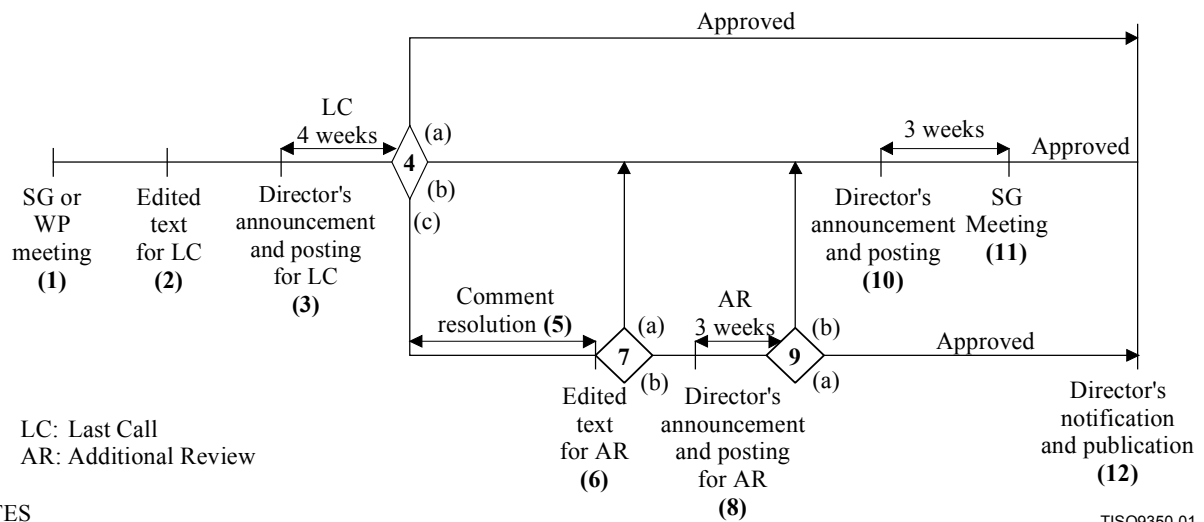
Approved

LC
4 weeks

4

(a)

(b)

(c)

3 weeks

Approved

SG or WP meeting
**(1)**

Edited text for LC
**(2)**

Director's announcement and posting for LC
**(3)**

Director's announcement and posting
**(10)**

SG Meeting
**(11)**

Comment resolution **(5)**

7

(a)

(b)

AR
3 weeks

9

(b)

(a)

Approved

Edited text for AR
**(6)**

Director's announcement and posting for AR
**(8)**

Director's notification and publication
**(12)**

LC: Last Call
AR: Additional Review

TES

T1SO9350-01